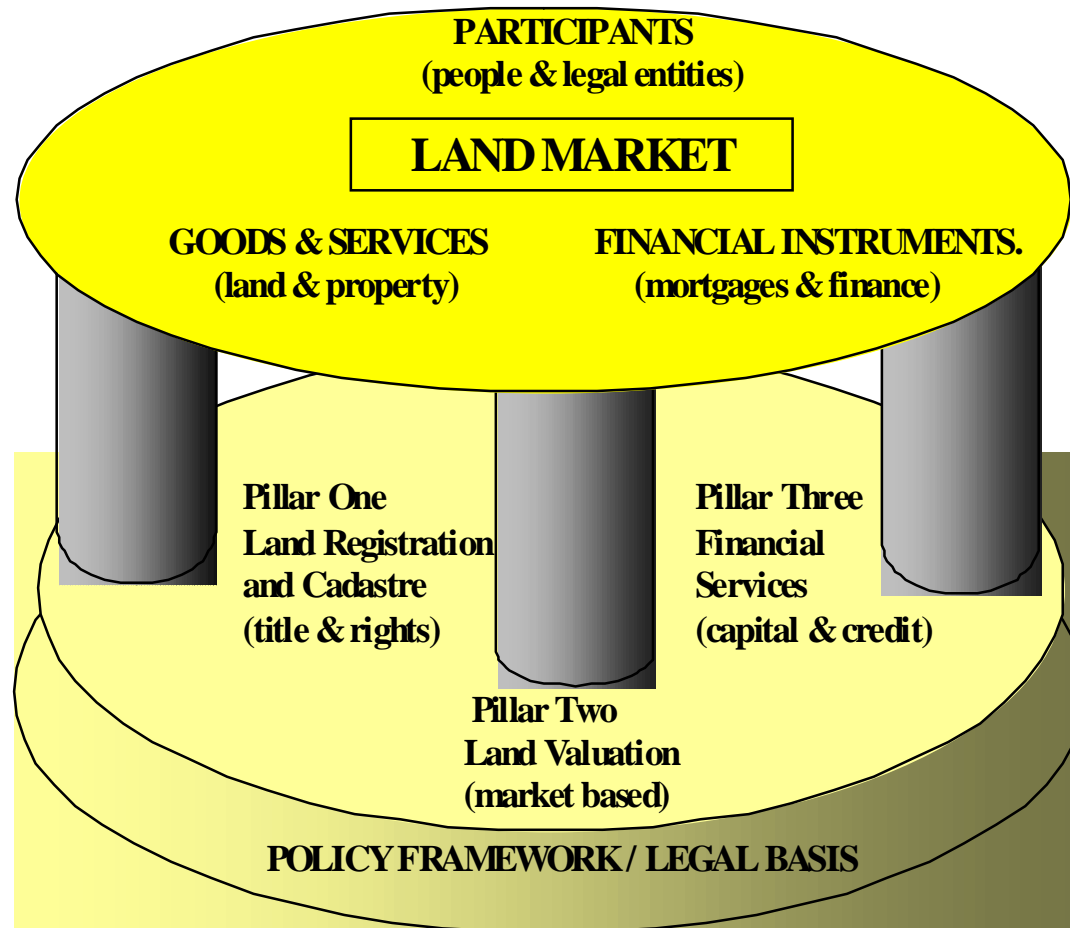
PARTICIPANTS
(people & legal entities)

LAND MARKET

GOODS & SERVICES
(land & property)

FINANCIAL INSTRUMENTS.
(mortgages & finance)

Pillar One
Land Registration
and Cadastre
(title & rights)

Pillar Three
Financial
Services
(capital & credit)

Pillar Two
Land Valuation
(market based)

POLICY FRAMEWORK / LEGAL BASIS